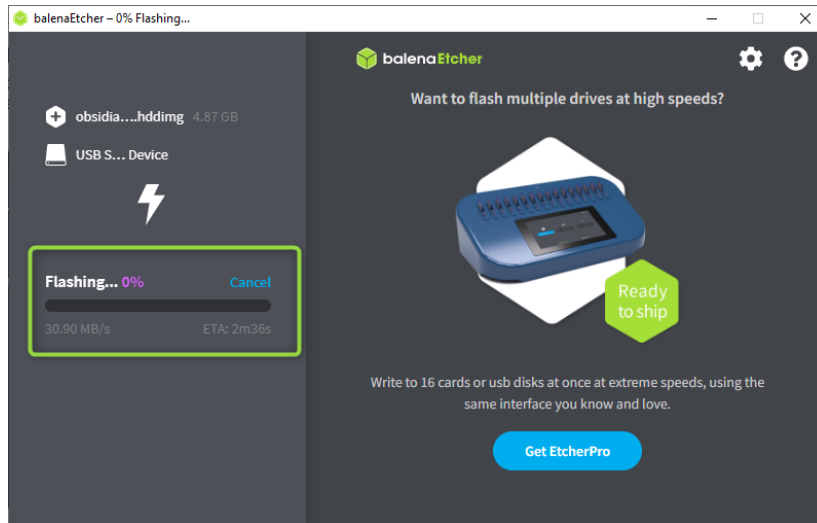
balenaEtcher – 0% Flashing...

obsidia....hddimg 4.87 GB

USB S... Device

Flashing... 0% Cancel

30.90 MB/s ETA: 2m36s

balenaEtcher

Want to flash multiple drives at high speeds?

Ready to ship

Write to 16 cards or usb disks at once at extreme speeds, using the same interface you know and love.

Get EtcherPro